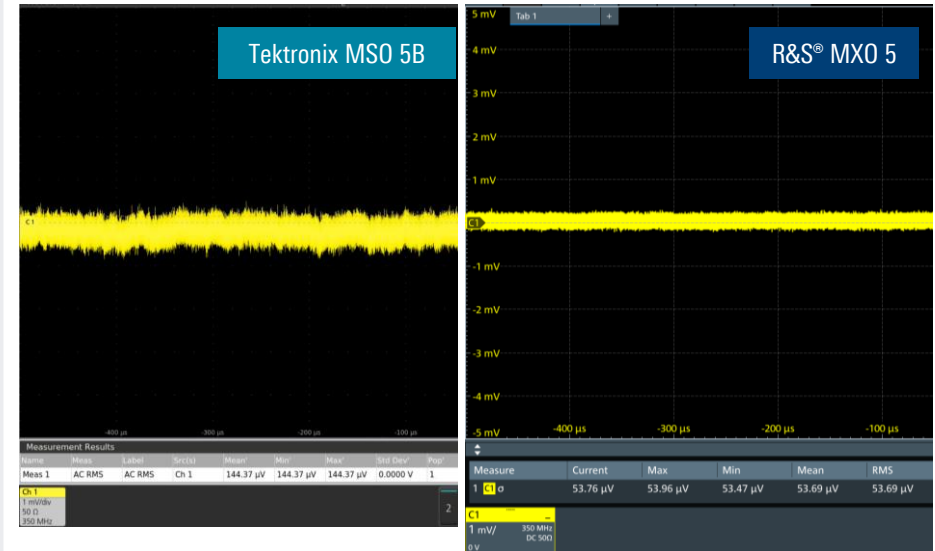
Tektronix MSO 5B

C1

-400 µs
-300 µs
-200 µs
-100 µs

Measurement Results

| Name | Meas | Label | Src(s) | Mean' | Min' | Max' | Std Dev' | Pop' |
|---|---|---|---|---|---|---|---|---|
| Meas 1 | AC RMS | AC RMS | Ch 1 | 144.37 µV | 144.37 µV | 144.37 µV | 0.0000 V | 1 |

Ch 1
1 mV/div
50 Ω
350 MHz

2

5 mV
Tab 1
+

R&S® MXO 5

4 mV
3 mV
2 mV
1 mV
C1
-1 mV
-2 mV
-3 mV
-4 mV
-5 mV
-400 µs
-300 µs
-200 µs
-100 µs

| Measure | Current | Max | Min | Mean | RMS |
|---|---|---|---|---|---|
| 1 C1 σ | 53.76 µV | 53.96 µV | 53.47 µV | 53.69 µV | 53.69 µV |

C1
1 mV/
350 MHz
DC 50Ω
0 V